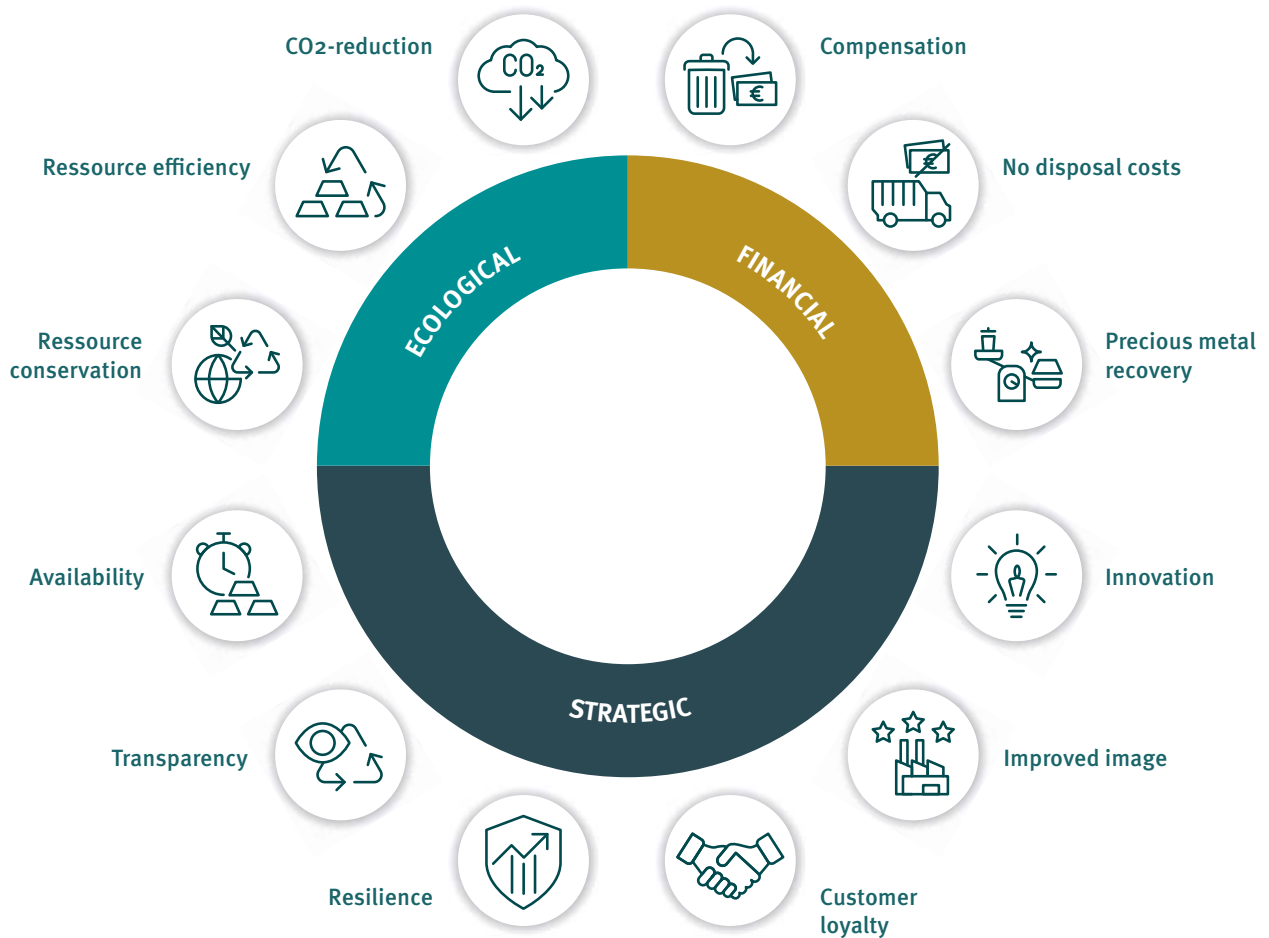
CO2-reduction

$CO_2$

Compensation

€

Ressource efficiency

No disposal costs

€

ECOLOGICAL

FINANCIAL

Ressource conservation

Precious metal recovery

Availability

Innovation

STRATEGIC

Transparency

Improved image

Resilience

Customer loyalty